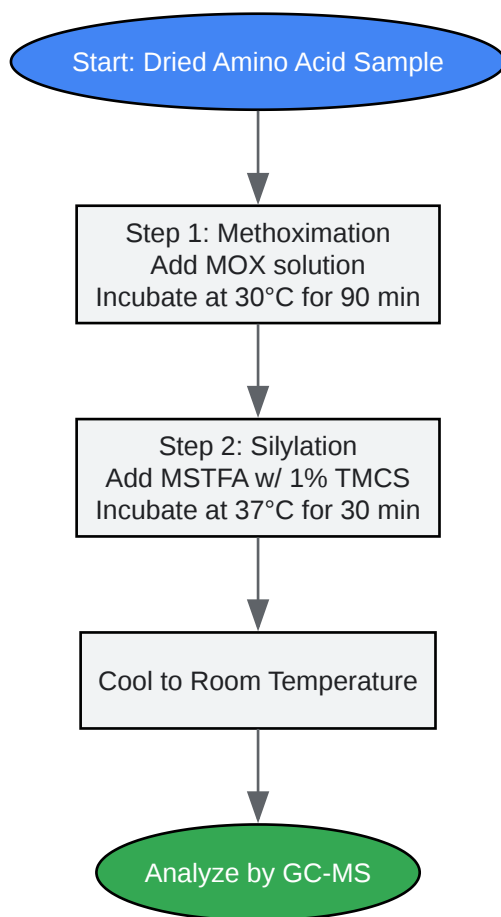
Start: Dried Amino Acid Sample

Step 1: Methoximation
Add MOX solution
Incubate at 30°C for 90 min

Step 2: Silylation
Add MSTFA w/ 1% TMCS
Incubate at 37°C for 30 min

Cool to Room Temperature

Analyze by GC-MS